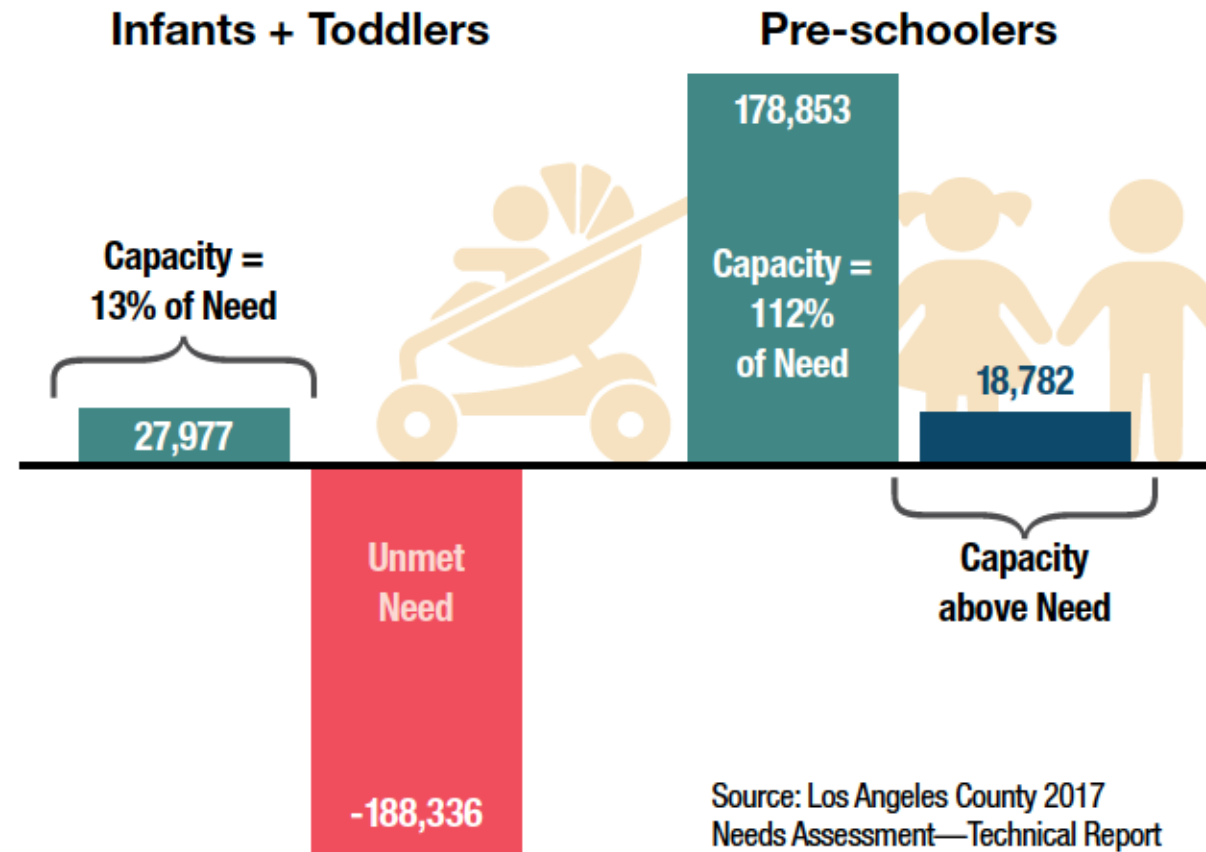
Infants + Toddlers

Pre-schoolers

Capacity = 13% of Need

27,977

Unmet Need

-188,336

178,853

Capacity = 112% of Need

18,782

Capacity above Need

Source: Los Angeles County 2017 Needs Assessment—Technical Report